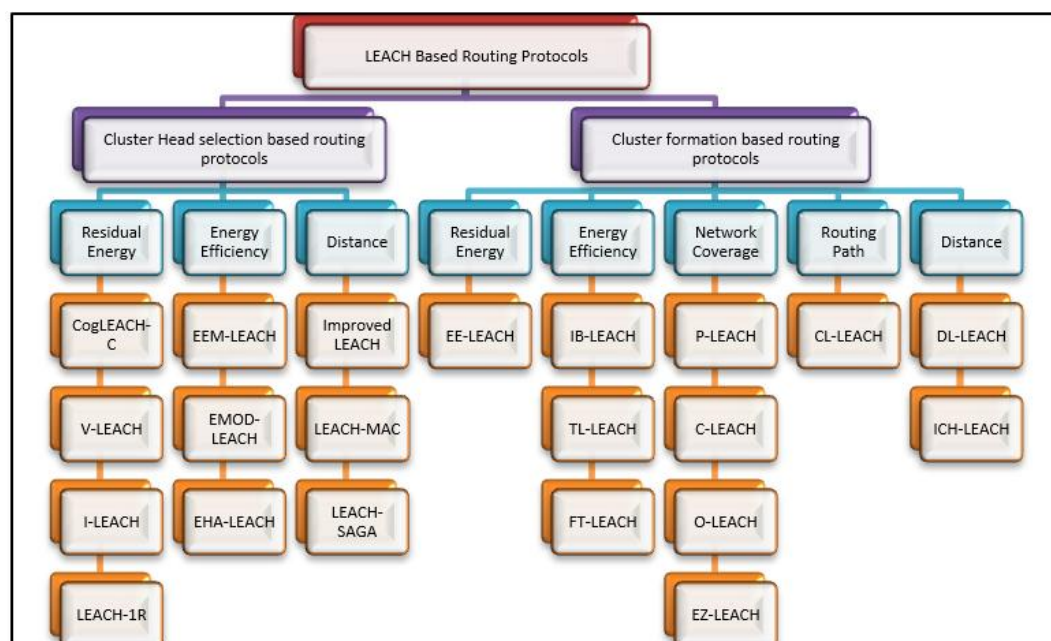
LEACH Based Routing Protocols

Cluster Head selection based routing protocols

Residual Energy

CogLEACH-C

V-LEACH

I-LEACH

LEACH-1R

Energy Efficiency

EEM-LEACH

EMOD-LEACH

EHA-LEACH

Distance

Improved LEACH

LEACH-MAC

LEACH-SAGA

Cluster formation based routing protocols

Residual Energy

EE-LEACH

Energy Efficiency

IB-LEACH

TL-LEACH

FT-LEACH

Network Coverage

P-LEACH

C-LEACH

O-LEACH

EZ-LEACH

Routing Path

CL-LEACH

Distance

DL-LEACH

ICH-LEACH